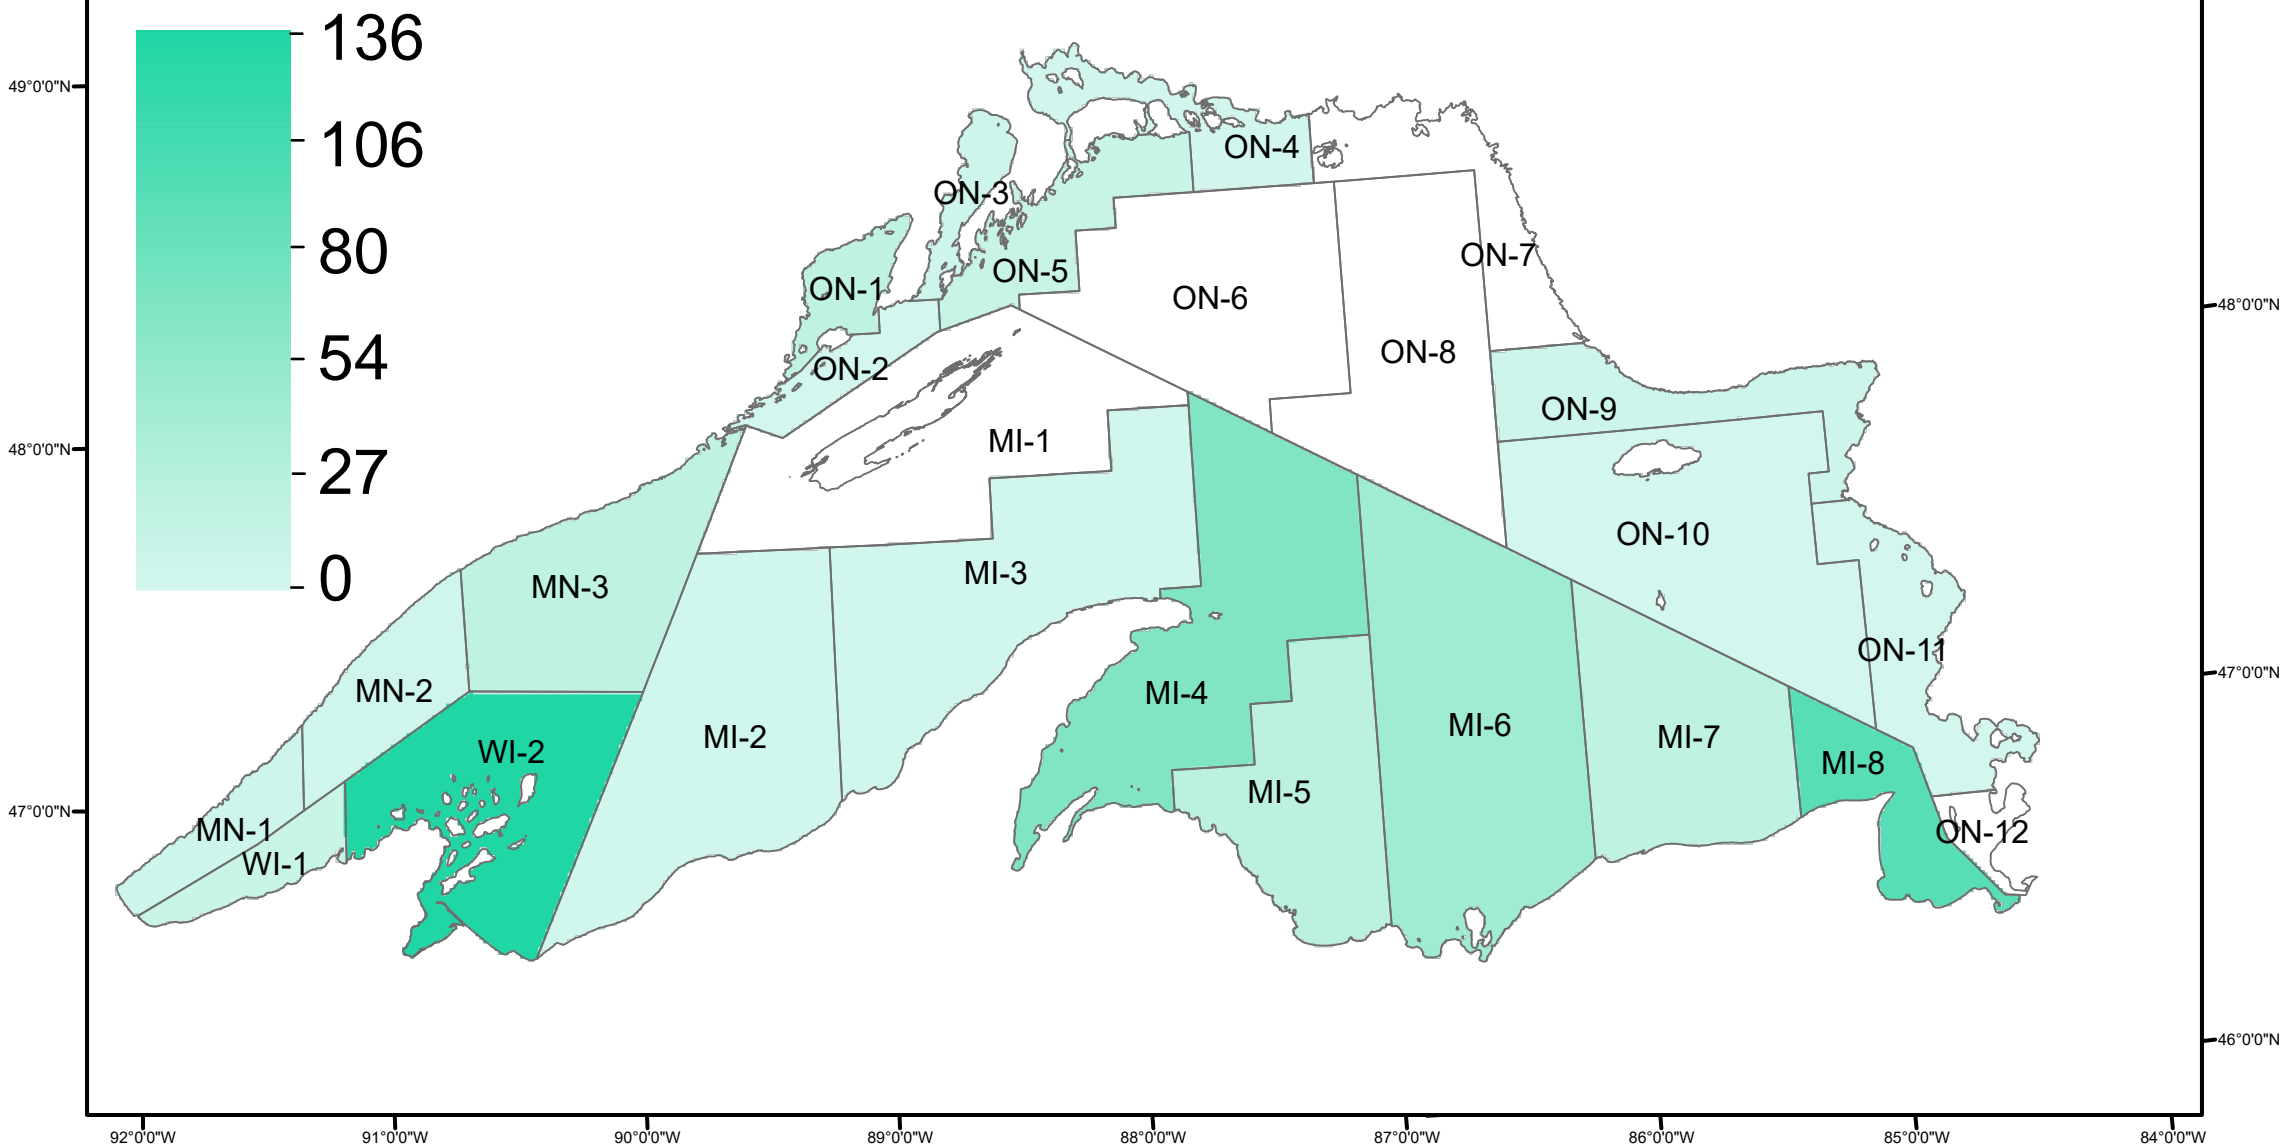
136
106
80
54
27
0

49°0'0"N
48°0'0"N
47°0'0"N

48°0'0"N
47°0'0"N
46°0'0"N

ON-4
ON-3
ON-7
ON-5
ON-6
ON-1
ON-8
ON-2
ON-9
MI-1
ON-10
MI-3
MN-3
ON-11
MN-2
MI-4
MI-6
WI-2
MI-2
MI-7
MI-8
MI-5
MN-1
ON-12
WI-1

92°0'0"W
91°0'0"W
90°0'0"W
89°0'0"W
88°0'0"W
87°0'0"W
86°0'0"W
85°0'0"W
84°0'0"W